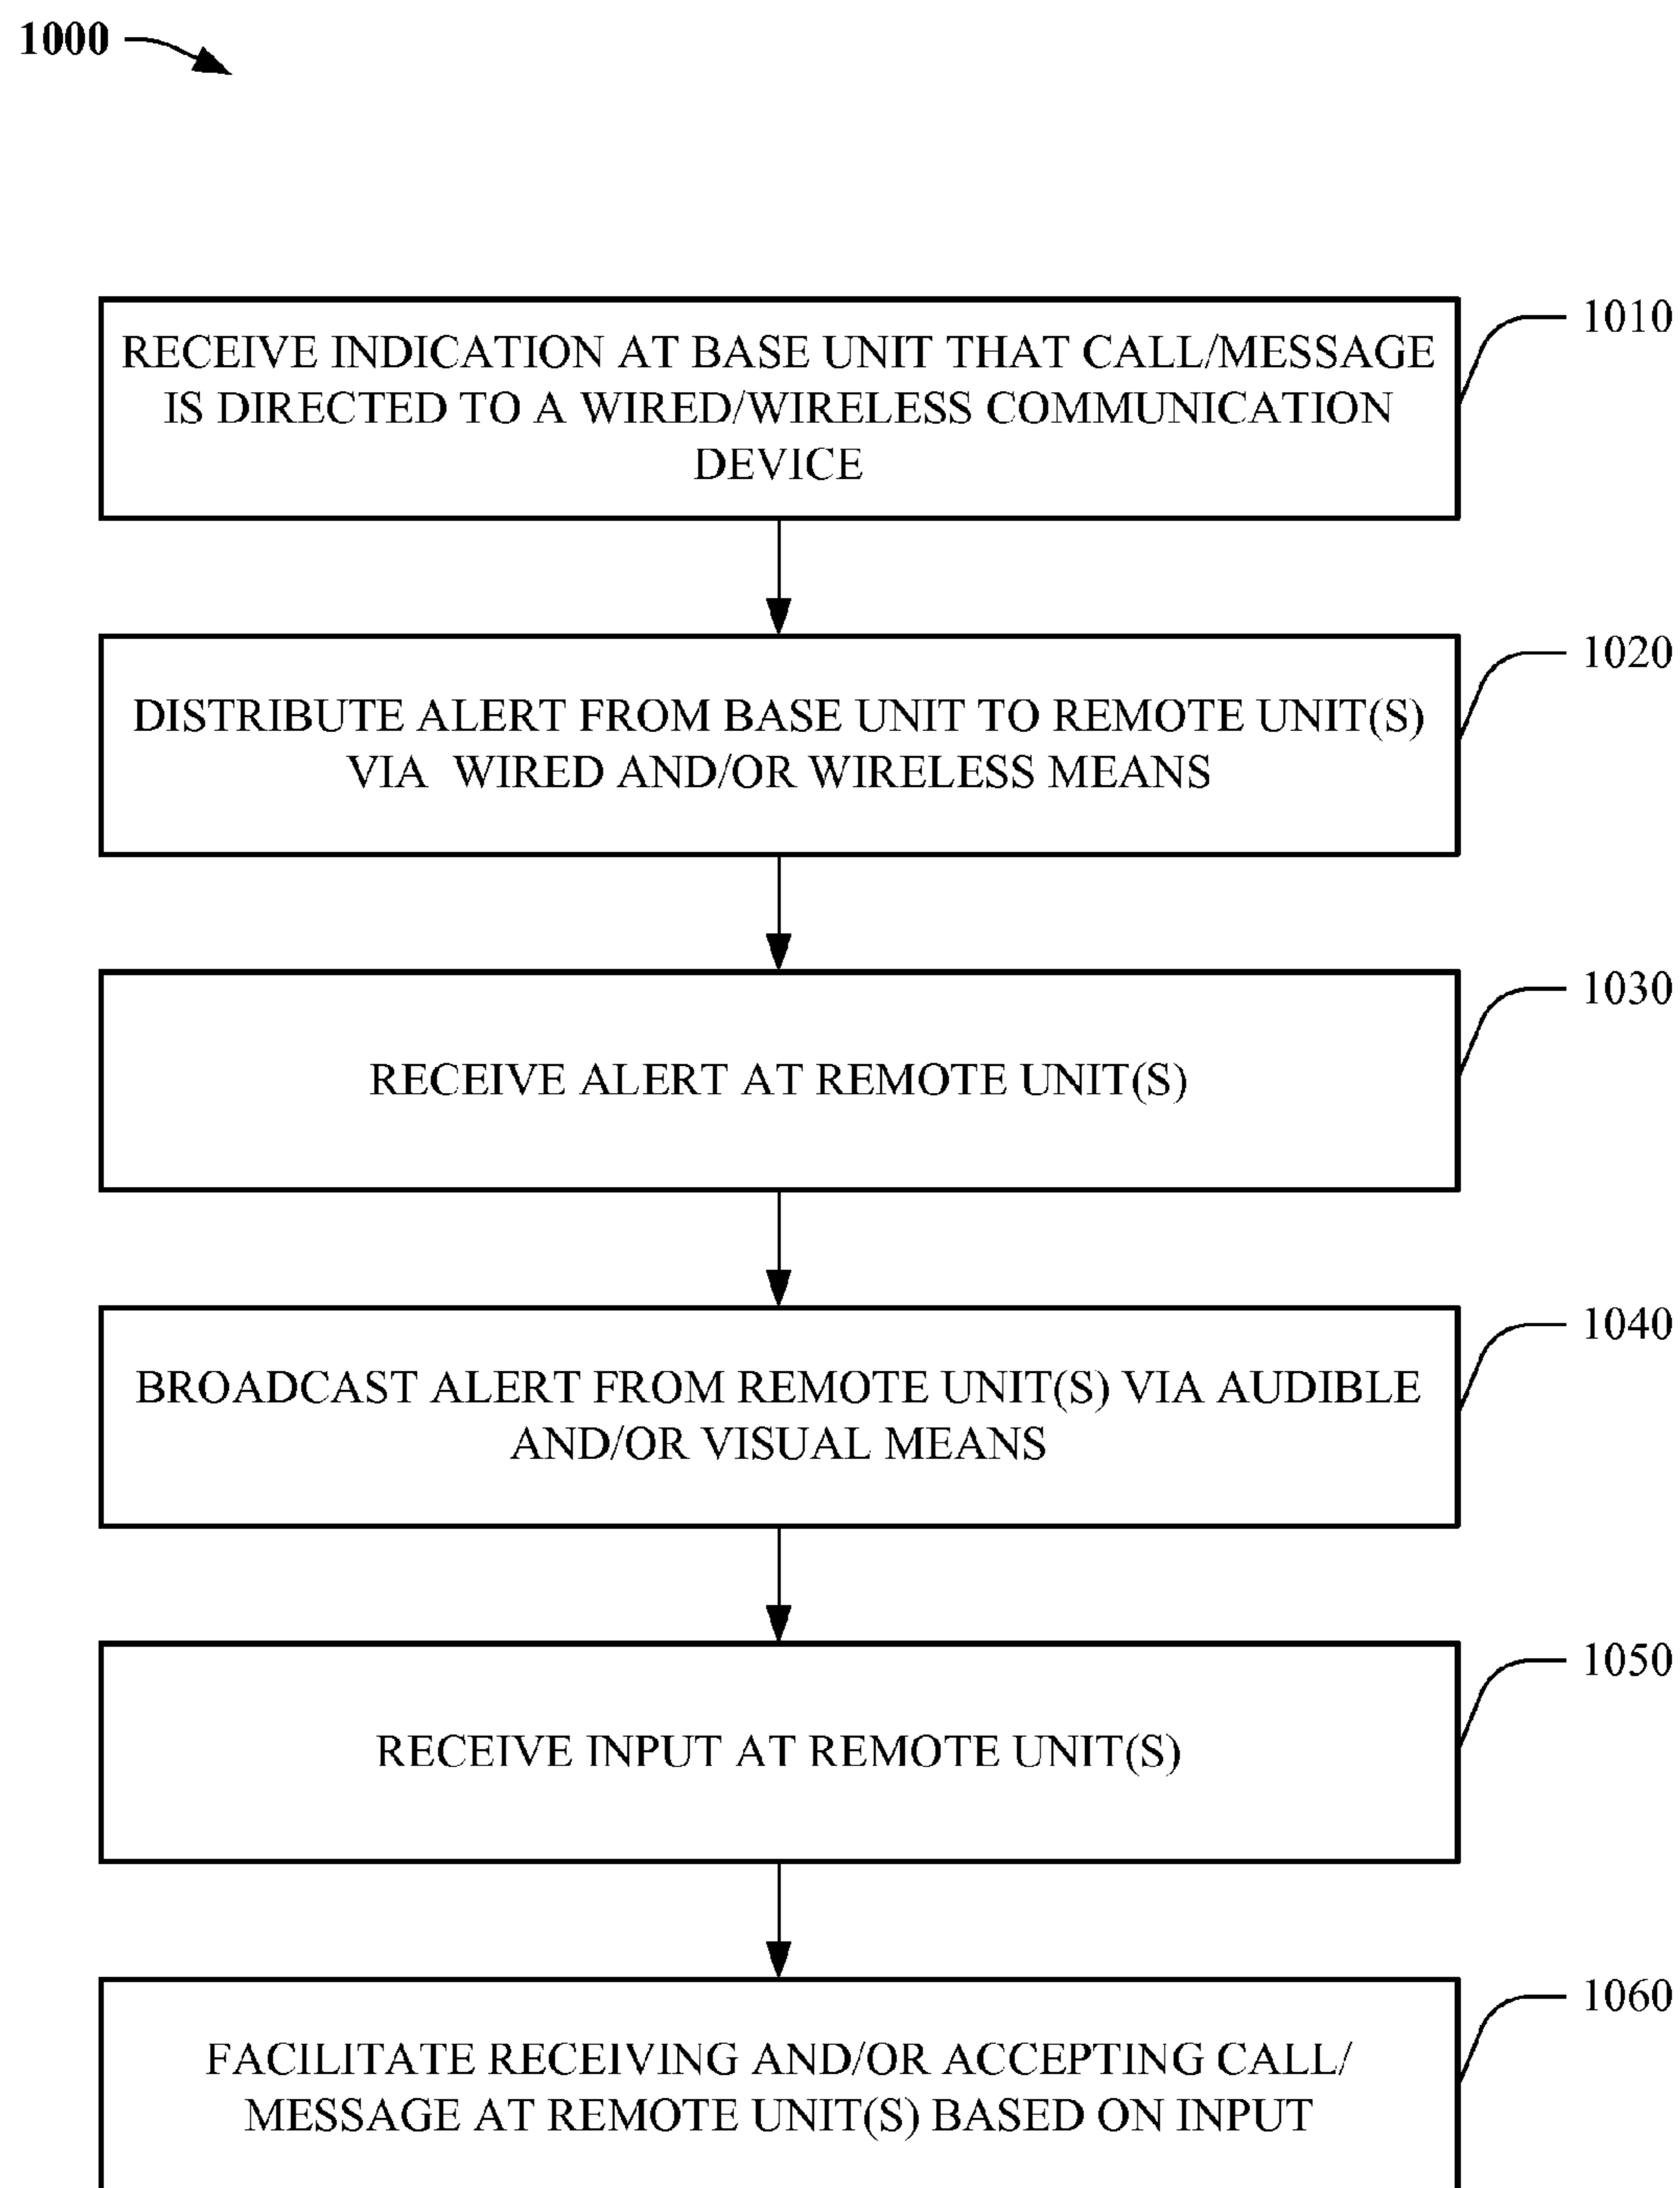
1000

RECEIVE INDICATION AT BASE UNIT THAT CALL/MESSAGE IS DIRECTED TO A WIRED/WIRELESS COMMUNICATION DEVICE

1010

DISTRIBUTE ALERT FROM BASE UNIT TO REMOTE UNIT(S) VIA WIRED AND/OR WIRELESS MEANS

1020

RECEIVE ALERT AT REMOTE UNIT(S)

1030

BROADCAST ALERT FROM REMOTE UNIT(S) VIA AUDIBLE AND/OR VISUAL MEANS

1040

RECEIVE INPUT AT REMOTE UNIT(S)

1050

FACILITATE RECEIVING AND/OR ACCEPTING CALL/ MESSAGE AT REMOTE UNIT(S) BASED ON INPUT

1060